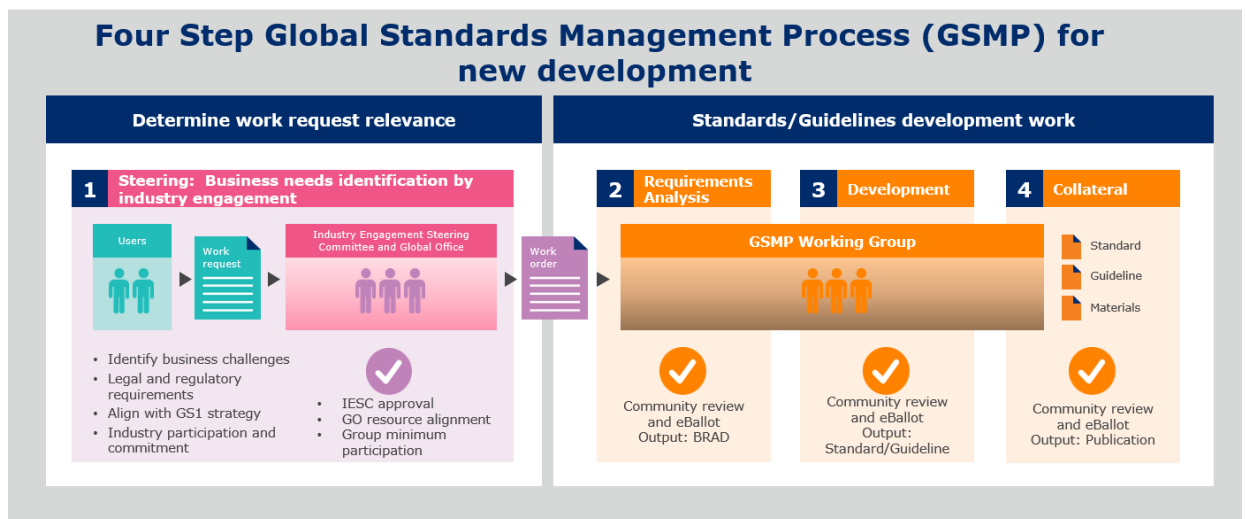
Four Step Global Standards Management Process (GSMP) for new development

Determine work request relevance

1 Steering: Business needs identification by industry engagement

Users

Work request

Industry Engagement Steering Committee and Global Office

- Identify business challenges
- Legal and regulatory requirements
- Align with GS1 strategy
- Industry participation and commitment

- IESC approval
- GO resource alignment
- Group minimum participation

Work order

Standards/Guidelines development work

2 Requirements Analysis

3 Development

4 Collateral

GSMP Working Group

Standard

Guideline

Materials

Community review and eBallot Output: BRAD

Community review and eBallot Output: Standard/Guideline

Community review and eBallot Output: Publication